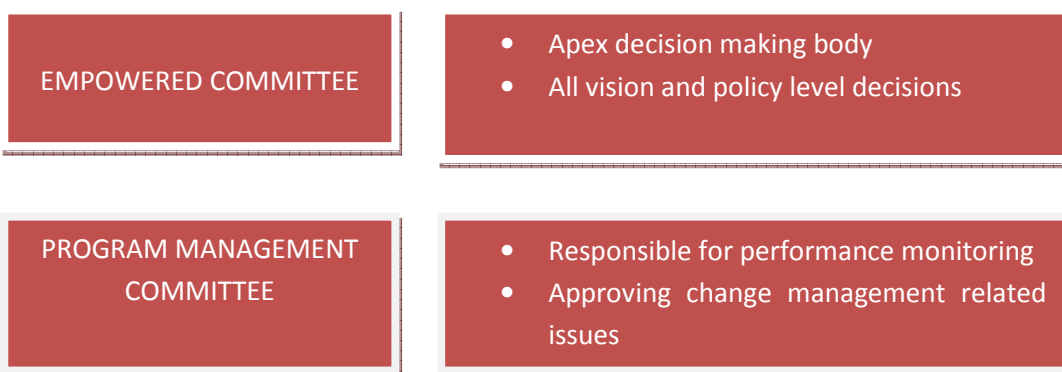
EMPOWERED COMMITTEE

- Apex decision making body
- All vision and policy level decisions

PROGRAM MANAGEMENT COMMITTEE

- Responsible for performance monitoring
- Approving change management related issues